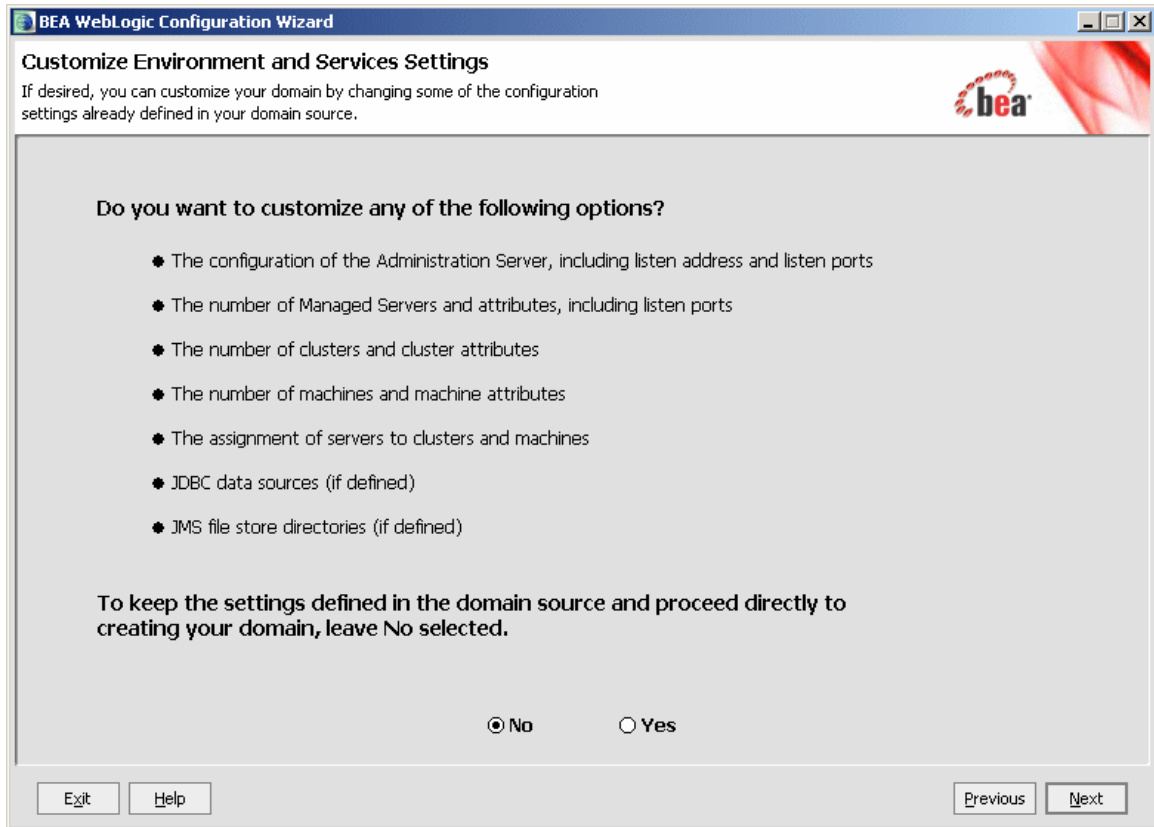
BEA WebLogic Configuration Wizard

Customize Environment and Services Settings
If desired, you can customize your domain by changing some of the configuration settings already defined in your domain source.

bea

Do you want to customize any of the following options?

• The configuration of the Administration Server, including listen address and listen ports

• The number of Managed Servers and attributes, including listen ports

• The number of clusters and cluster attributes

• The number of machines and machine attributes

• The assignment of servers to clusters and machines

• JDBC data sources (if defined)

• JMS file store directories (if defined)

To keep the settings defined in the domain source and proceed directly to creating your domain, leave No selected.

No Yes

Exit Help Previous Next